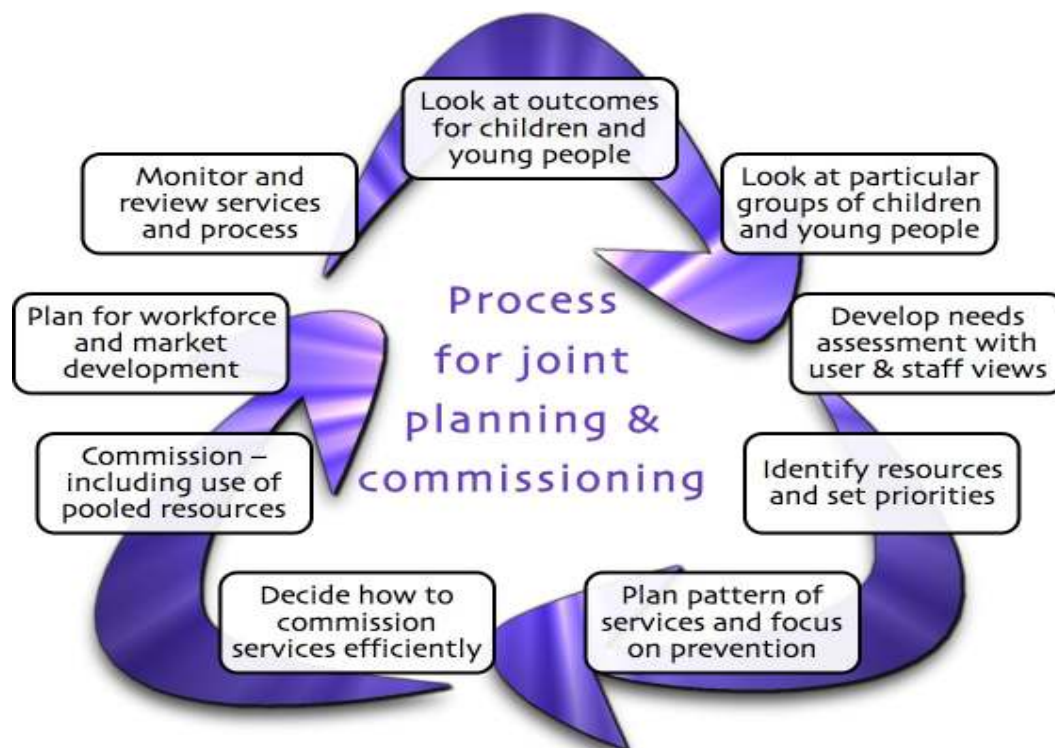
Process for joint planning & commissioning

Look at outcomes for children and young people

Look at particular groups of children and young people

Develop needs assessment with user & staff views

Identify resources and set priorities

Plan pattern of services and focus on prevention

Decide how to commission services efficiently

Commission – including use of pooled resources

Plan for workforce and market development

Monitor and review services and process